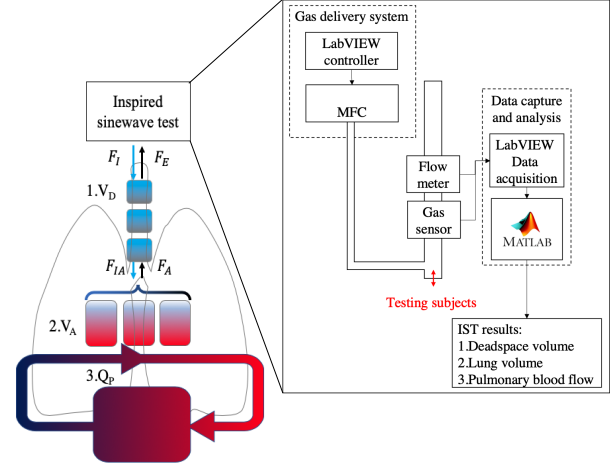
Inspired sinewave test

$F_I$ $F_E$

1.V$_D$

$F_{IA}$ $F_A$

2.V$_A$

3.Q$_P$

Gas delivery system

LabVIEW controller

MFC

Flow meter

Gas sensor

Data capture and analysis

LabVIEW Data acquisition

MATLAB

Testing subjects

IST results:
1.Deadspace volume
2.Lung volume
3.Pulmonary blood flow